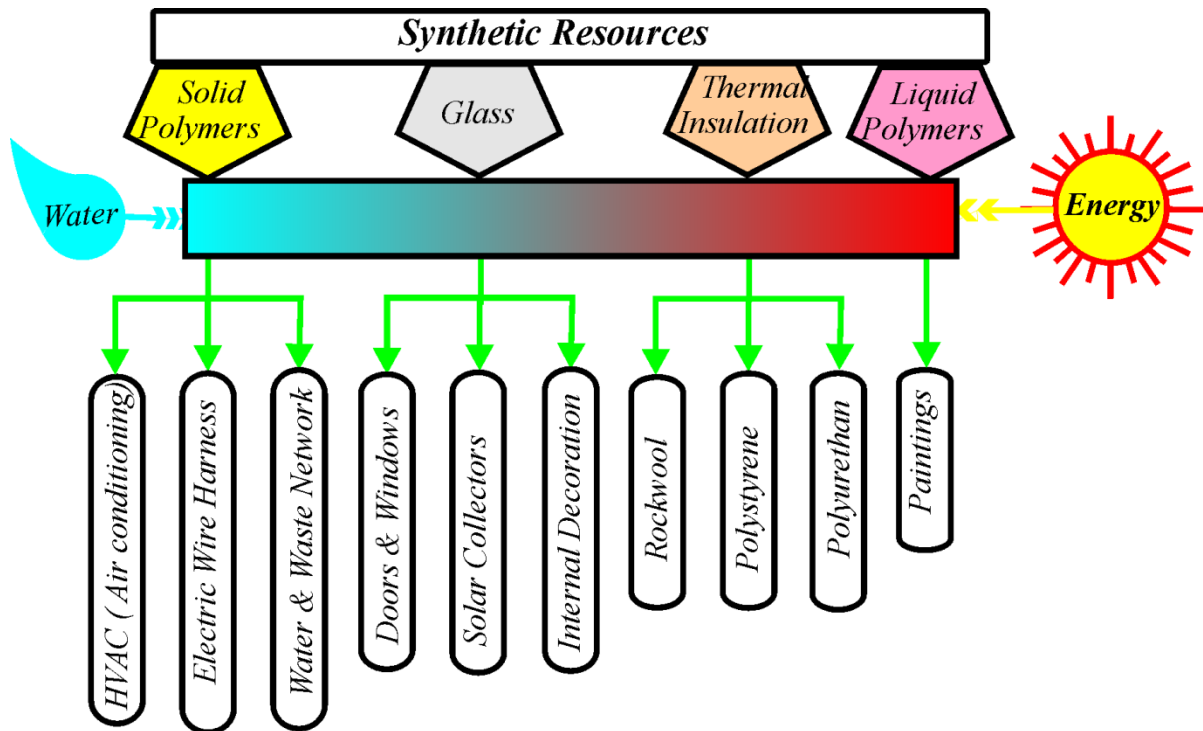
Synthetic Resources

Solid Polymers

Glass

Thermal Insulation

Liquid Polymers

Water

Energy

HVAC ( Air conditioning)

Electric Wire Harness

Water & Waste Network

Doors & Windows

Solar Collectors

Internal Decoration

Rockwool

Polystyrene

Polyurethan

Paintings